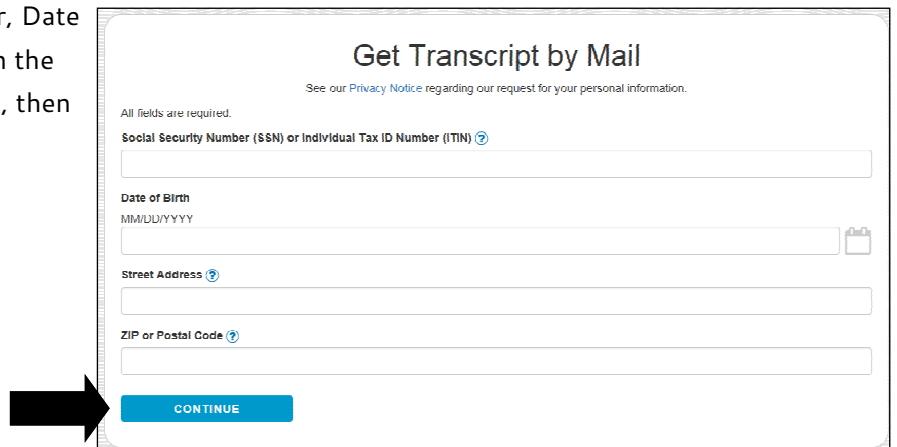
r, Date
n the
, then

Get Transcript by Mail

See our Privacy Notice regarding our request for your personal information.

All fields are required.

Social Security Number (SSN) or Individual Tax ID Number (ITIN) ?

Date of Birth
MM/DD/YYYY

Street Address ?

ZIP or Postal Code ?

CONTINUE